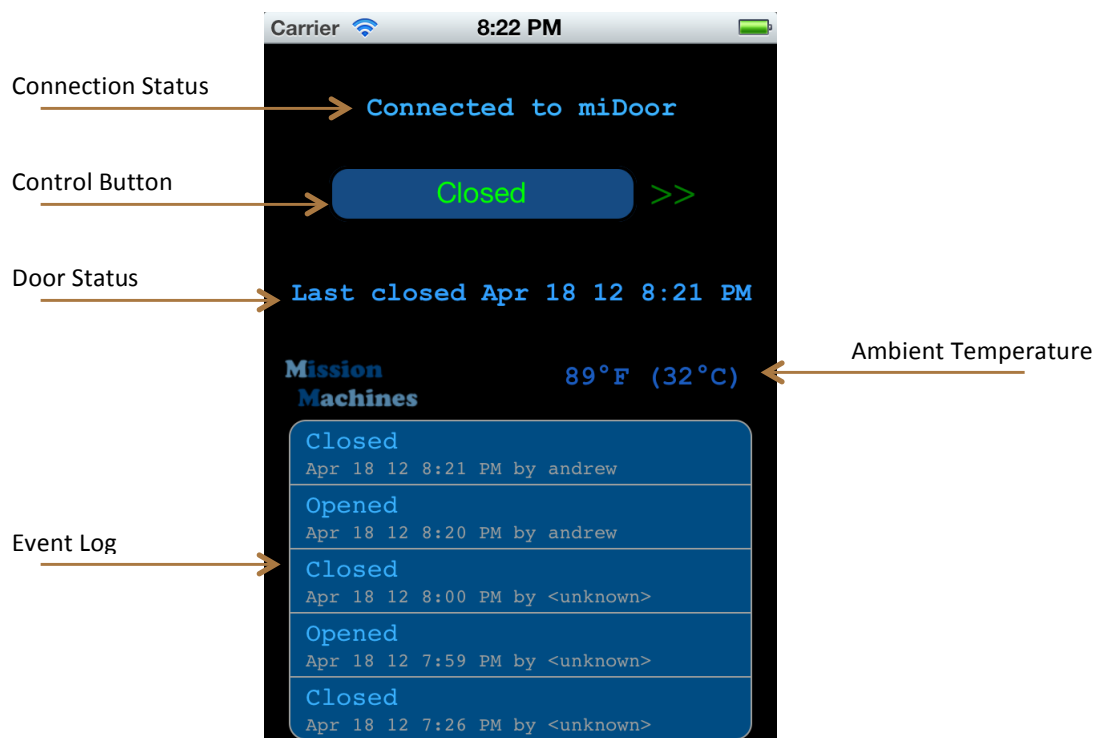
Carrier 8:22 PM

Connection Status

Connected to miDoor

Control Button

Closed >>

Door Status

Last closed Apr 18 12 8:21 PM

Mission Machines

89°F (32°C)

Ambient Temperature

Closed
Apr 18 12 8:21 PM by andrew

Opened
Apr 18 12 8:20 PM by andrew

Event Log

Closed
Apr 18 12 8:00 PM by <unknown>

Opened
Apr 18 12 7:59 PM by <unknown>

Closed
Apr 18 12 7:26 PM by <unknown>